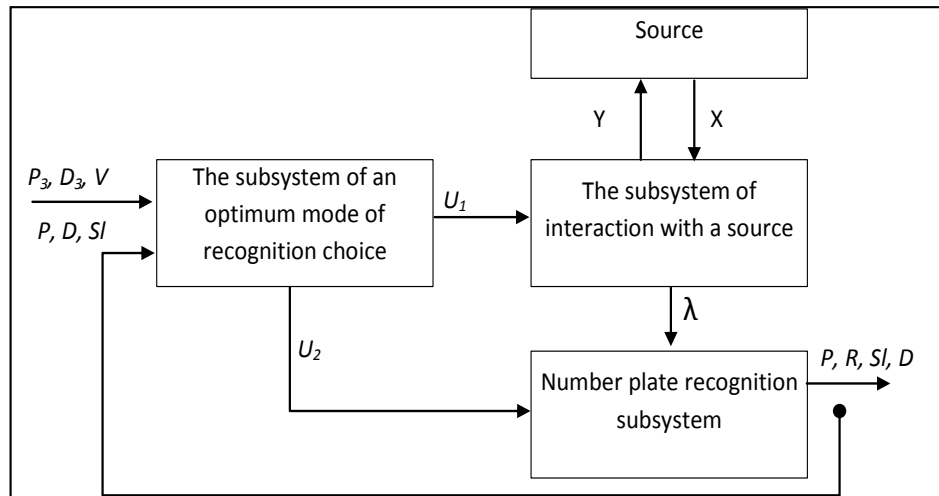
Source

Y

X

$P_3$, $D_3$, $V$

$P$, $D$, $Sl$

The subsystem of an optimum mode of recognition choice

$U_1$

The subsystem of interaction with a source

λ

$U_2$

$P$, $R$, $Sl$, $D$

Number plate recognition subsystem